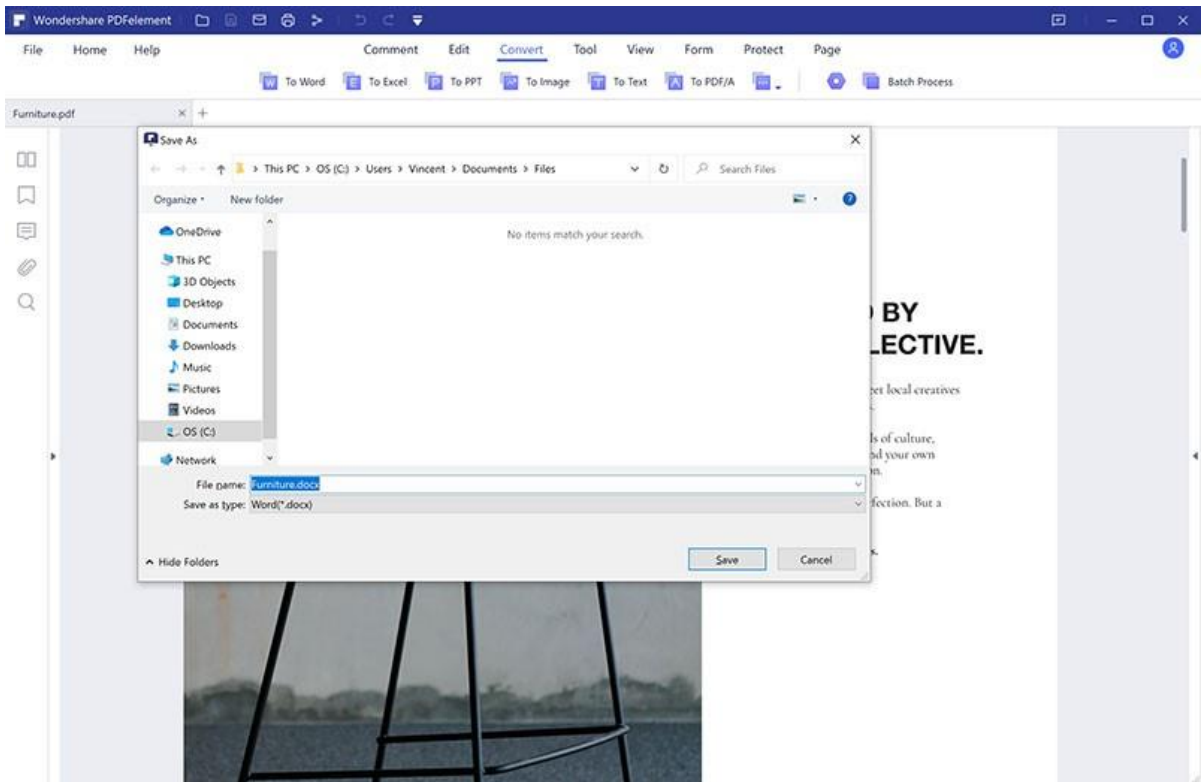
Wondershare PDFelement

File Home Help Comment Edit Convert Tool View Form Protect Page

To Word To Excel To PPT To Image To Text To PDF/A Batch Process

Furniture.pdf × +

Save As

> This PC > OS (C:) > Users > Vincent > Documents > Files

Search Files

Organize New folder

OneDrive
This PC
3D Objects
Desktop
Documents
Downloads
Music
Pictures
Videos
OS (C:)
Network

No items match your search.

File name: Furniture.docx
Save as type: Word(*.docx)

Hide Folders

Save Cancel

BY
LECTIVE.

et local creatives

ls of culture,
nd your own
n.

fection. But a

s.